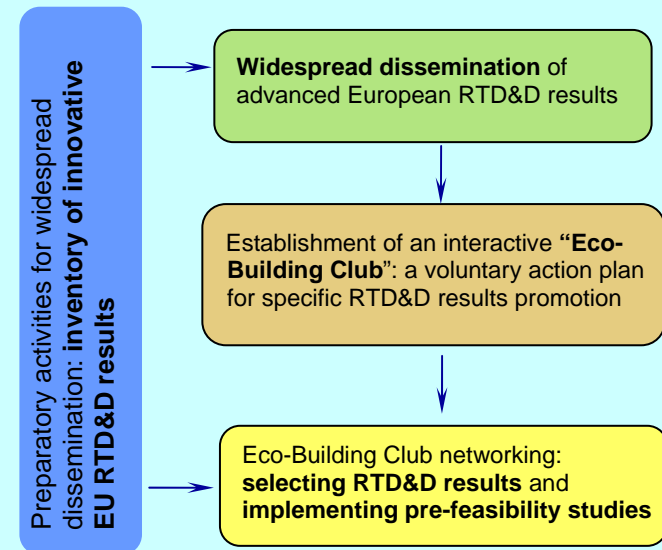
Preparatory activities for widespread dissemination: **inventory of innovative EU RTD&D results**

**Widespread dissemination** of advanced European RTD&D results

Establishment of an interactive **"Eco-Building Club"**: a voluntary action plan for specific RTD&D results promotion

Eco-Building Club networking: **selecting RTD&D results** and **implementing pre-feasibility studies**